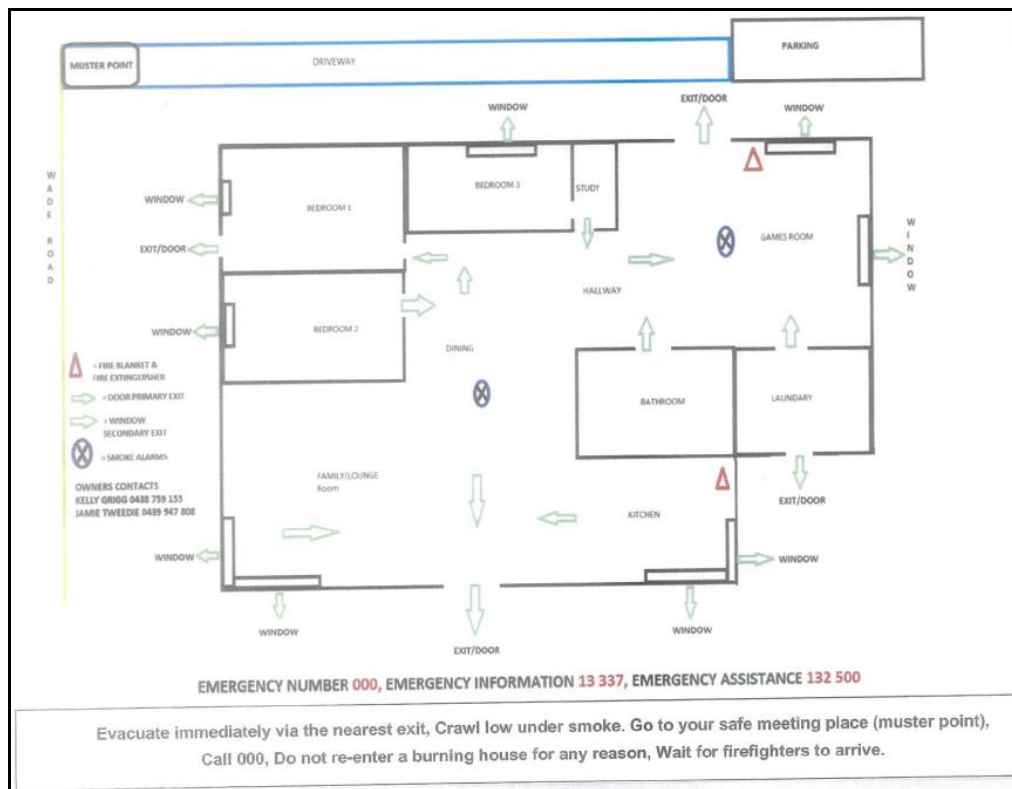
MUSTER POINT

DRIVEWAY

PARKING

WADE ROAD

WINDOW

EXIT/DOOR

WINDOW

BEDROOM 3

STUDY

WINDOW

BEDROOM 1

EXIT/DOOR

GAMES ROOM

WINDOW

HALLWAY

WINDOW

BEDROOM 2

DINING

= FIRE BLANKET & FIRE EXTINGUISHER

= DOOR PRIMARY EXIT

= WINDOW SECONDARY EXIT

= SMOKE ALARMS

BATHROOM

LAUNDARY

OWNERS CONTACTS
KELLY GRIGG 0438 759 155
JAMIE TWEEDIE 0439 947 808

FAMILY/LOUNGE Room

EXIT/DOOR

KITCHEN

WINDOW

WINDOW

WINDOW

WINDOW

EXIT/DOOR

EMERGENCY NUMBER 000, EMERGENCY INFORMATION 13 337, EMERGENCY ASSISTANCE 132 500

Evacuate immediately via the nearest exit, Crawl low under smoke. Go to your safe meeting place (muster point), Call 000, Do not re-enter a burning house for any reason, Wait for firefighters to arrive.